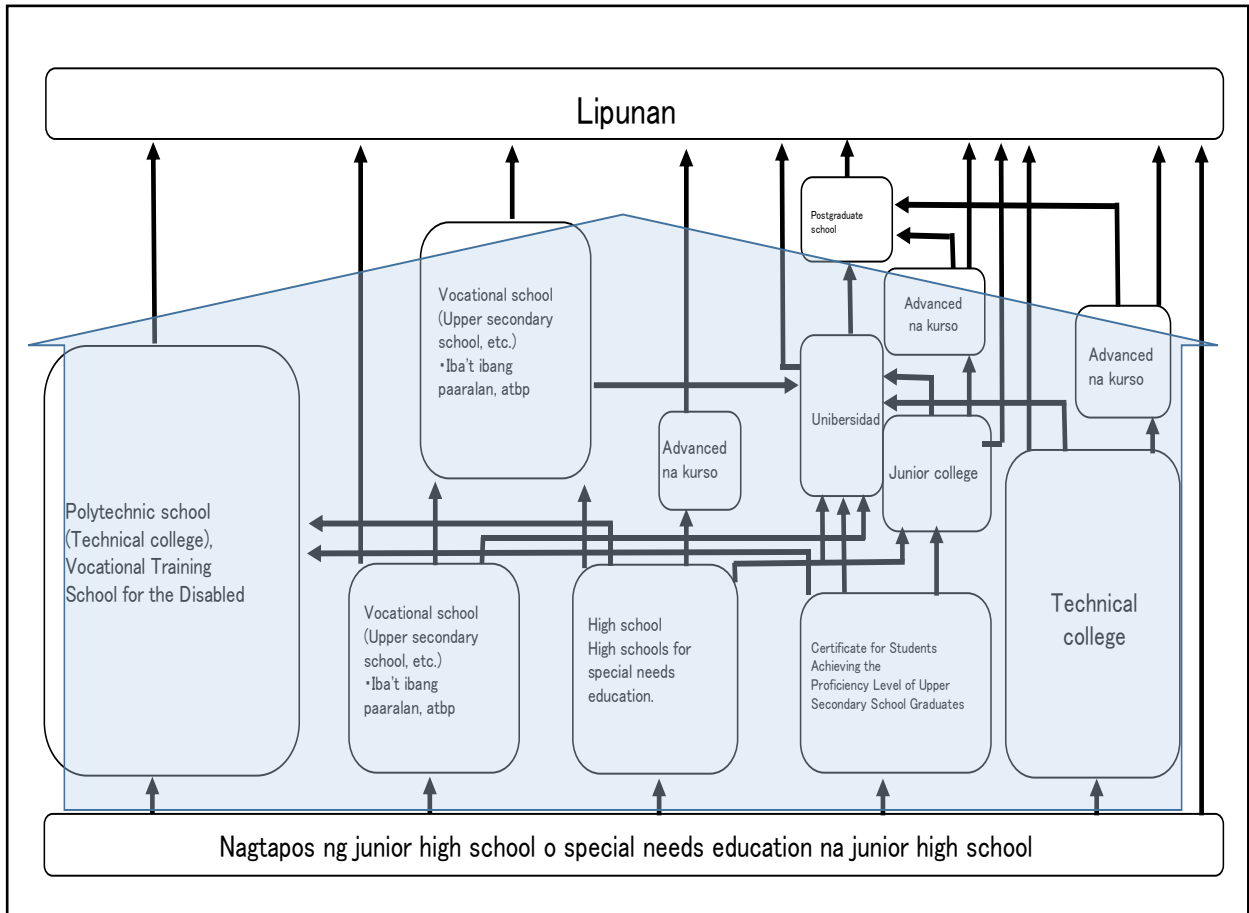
Lipunan

Postgraduate school

Vocational school (Upper secondary school, etc.) •Iba't ibang paaralan, atbp

Advanced na kurso

Advanced na kurso

Unibersidad

Advanced na kurso

Junior college

Polytechnic school (Technical college), Vocational Training School for the Disabled

Vocational school (Upper secondary school, etc.) •Iba't ibang paaralan, atbp

High school High schools for special needs education.

Certificate for Students Achieving the Proficiency Level of Upper Secondary School Graduates

Technical college

Nagtapos ng junior high school o special needs education na junior high school